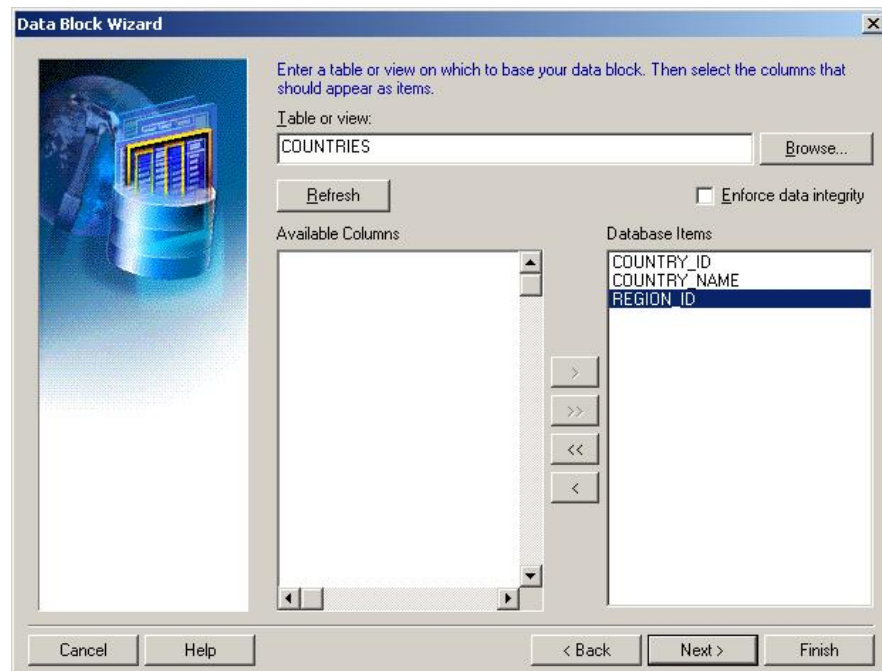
Data Block Wizard

Enter a table or view on which to base your data block. Then select the columns that should appear as items.

Table or view:

COUNTRIES

Browse...

Refresh

Enforce data integrity

Available Columns

Database Items

COUNTRY_ID
COUNTRY_NAME
REGION_ID

>

>>

<<

<

Cancel

Help

< Back

Next >

Finish